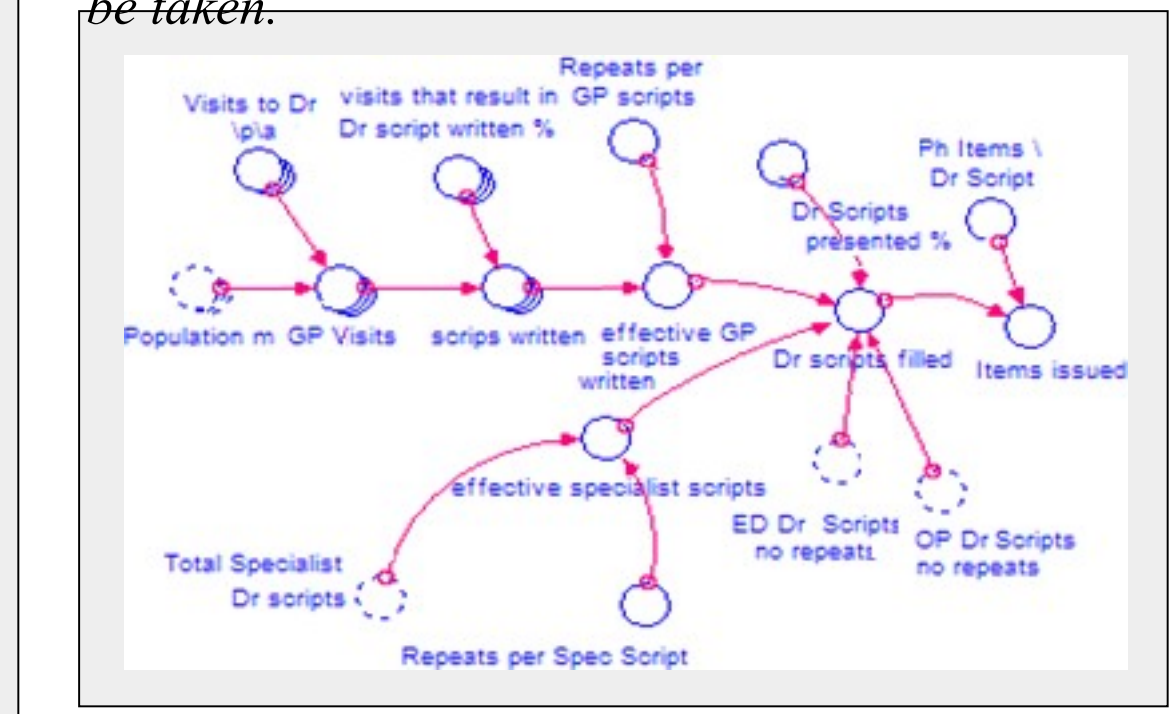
be taken.

Visits to Dr \p\a

visits that result in Dr script written %

Repeats per GP scripts

Ph Items \ Dr Script

Dr Scripts presented %

Population m

GP Visits

scrips written

effective GP scripts written

Dr scripts filled

Items issued

effective specialist scripts

ED Dr Scripts no repeats

OP Dr Scripts no repeats

Total Specialist Dr scripts

Repeats per Spec Script